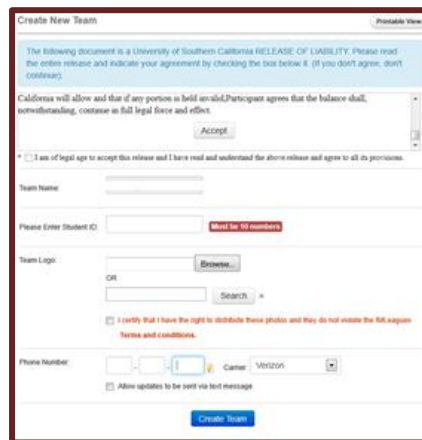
Create New Team

Printable View

The following document is a University of Southern California RELEASE OF LIABILITY. Please read the entire release and indicate your agreement by checking the box below it. (If you don't agree, don't continue).

California will allow and that if any portion is held invalid, Participant agrees that the balance shall, notwithstanding, continue in full legal force and effect.

Accept

* I am of legal age to accept this release and I have read and understand the above release and agree to all its provisions.

Team Name:

Please Enter Student ID:

Must be 10 numbers

Team Logo:

Browse...

OR

Search ×

I certify that I have the right to distribute these photos and they do not violate the IMLeagues Terms and conditions.

Phone Number:

Carrier Verizon

Allow updates to be sent via text message

Create Team